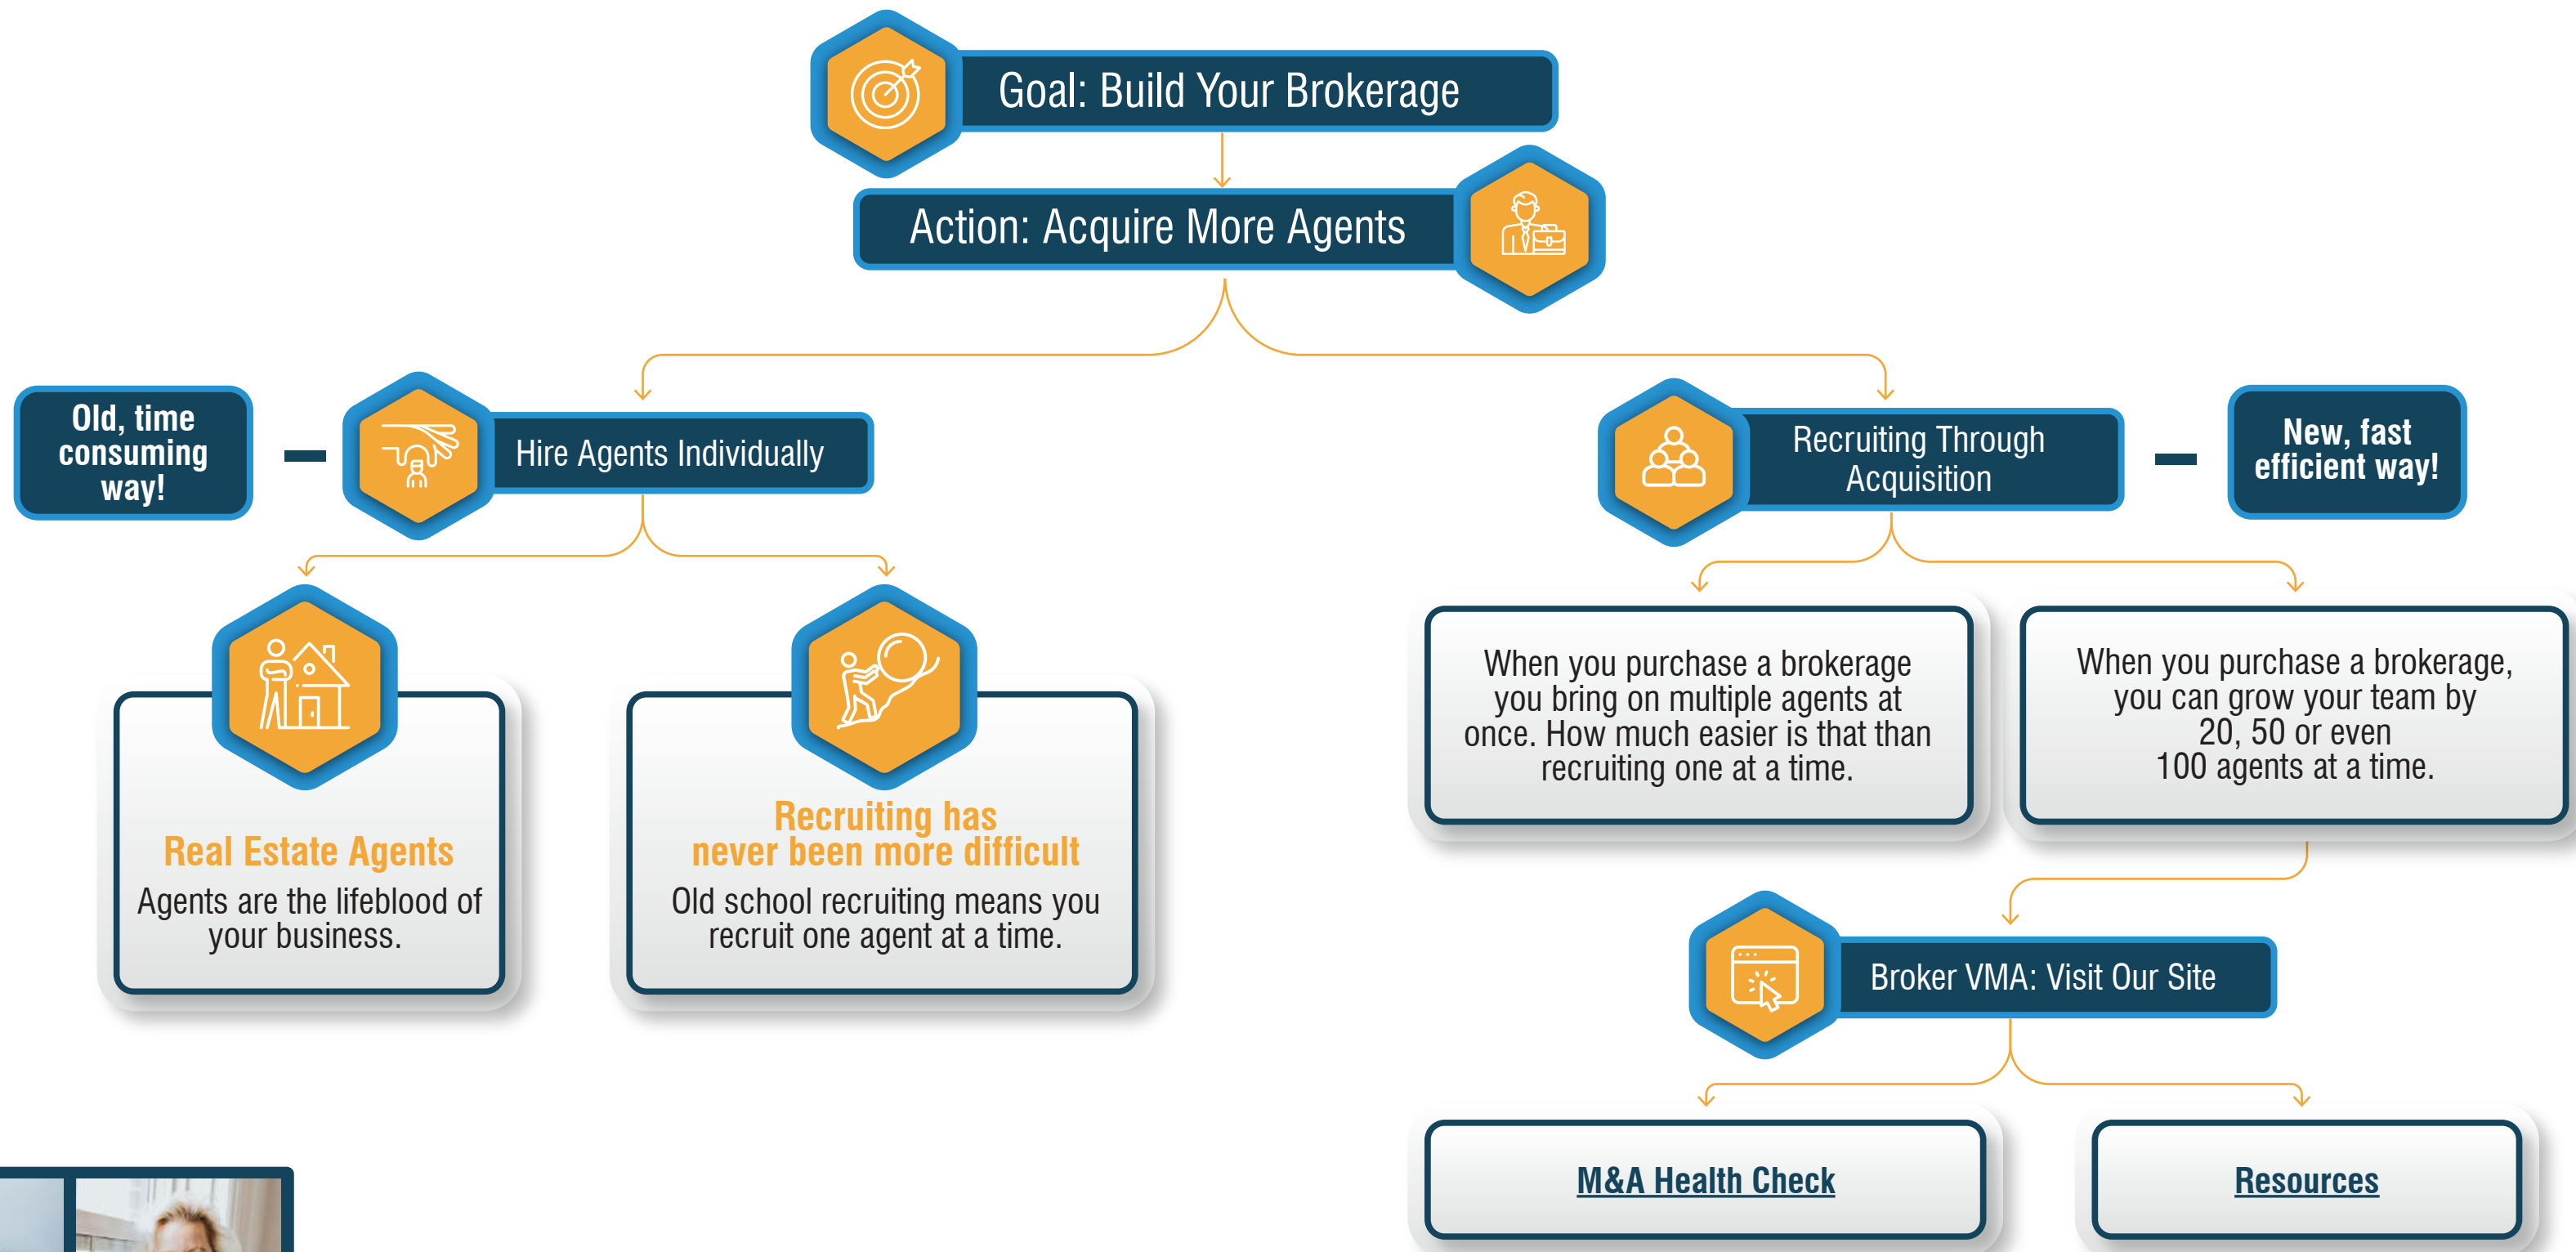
Goal: Build Your Brokerage

Action: Acquire More Agents

Old, time consuming way!

Hire Agents Individually

Recruiting Through Acquisition

New, fast efficient way!

Real Estate Agents
Agents are the lifeblood of your business.

Recruiting has never been more difficult
Old school recruiting means you recruit one agent at a time.

When you purchase a brokerage you bring on multiple agents at once. How much easier is that than recruiting one at a time.

When you purchase a brokerage, you can grow your team by 20, 50 or even 100 agents at a time.

Broker VMA: Visit Our Site

M&A Health Check

Resources